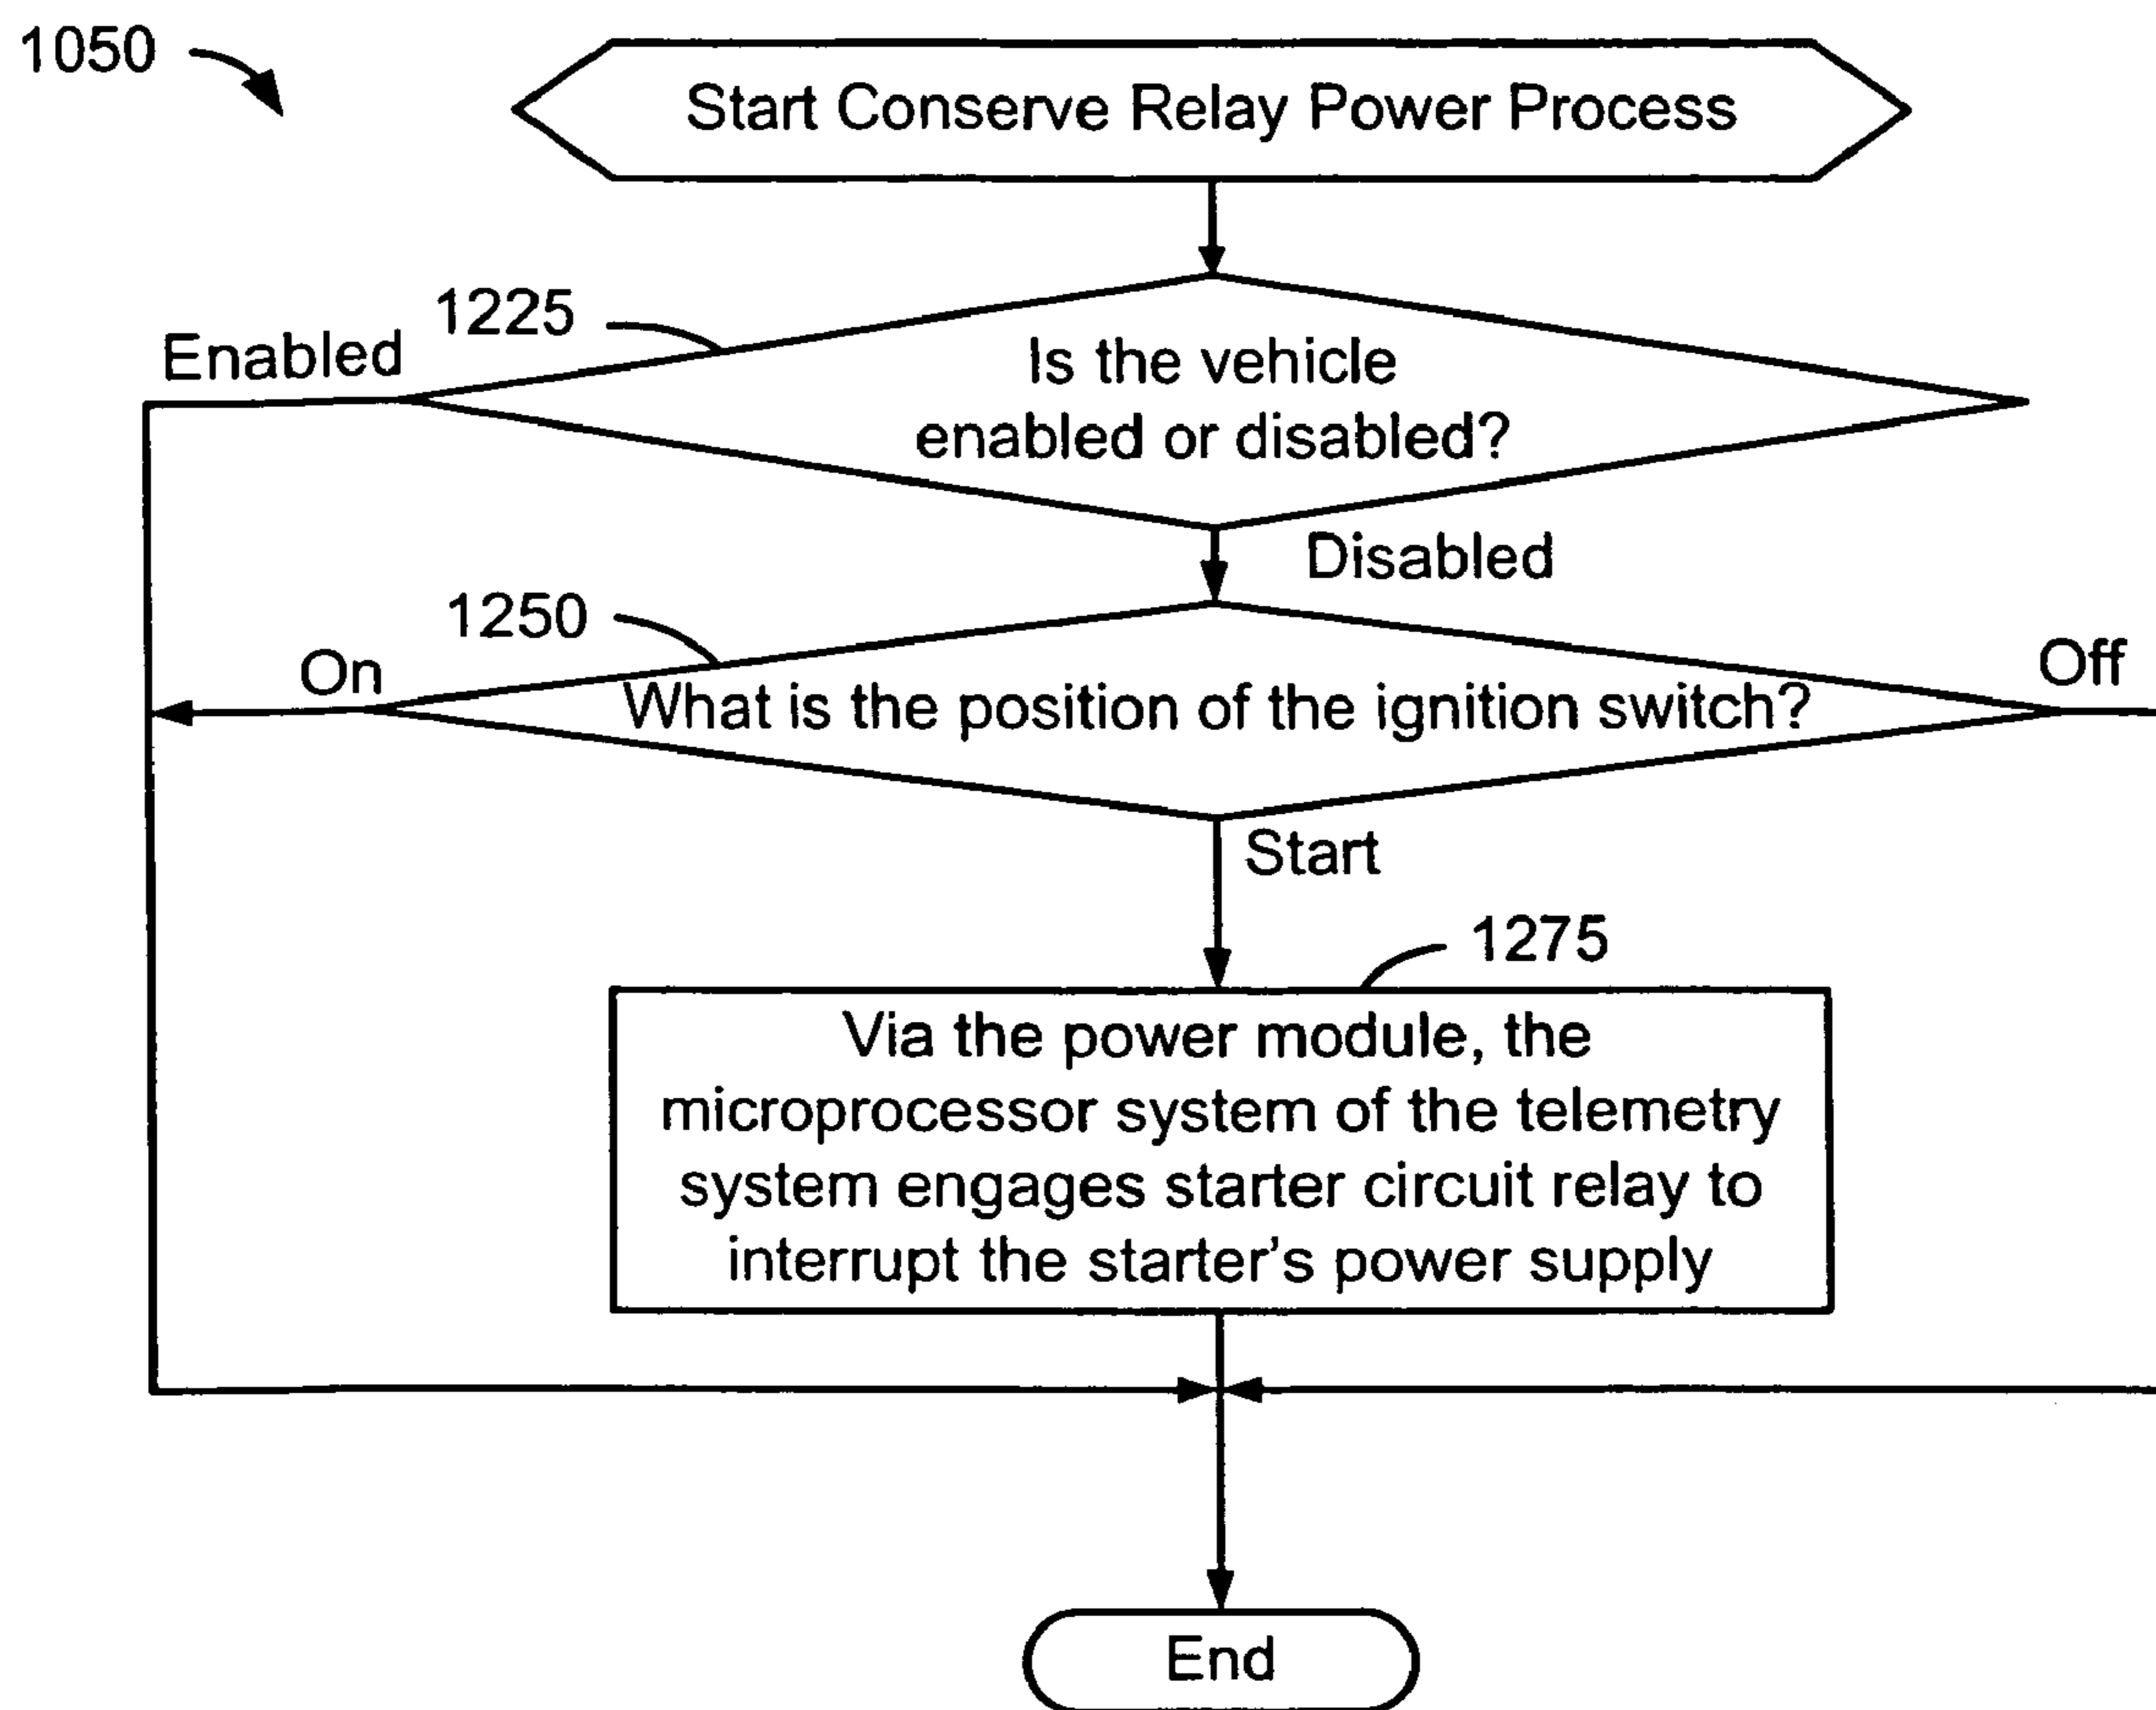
1050

Start Conserve Relay Power Process

1225

Enabled

Is the vehicle enabled or disabled?

Disabled

1250

On

What is the position of the ignition switch?

Off

Start

1275

Via the power module, the microprocessor system of the telemetry system engages starter circuit relay to interrupt the starter's power supply

End